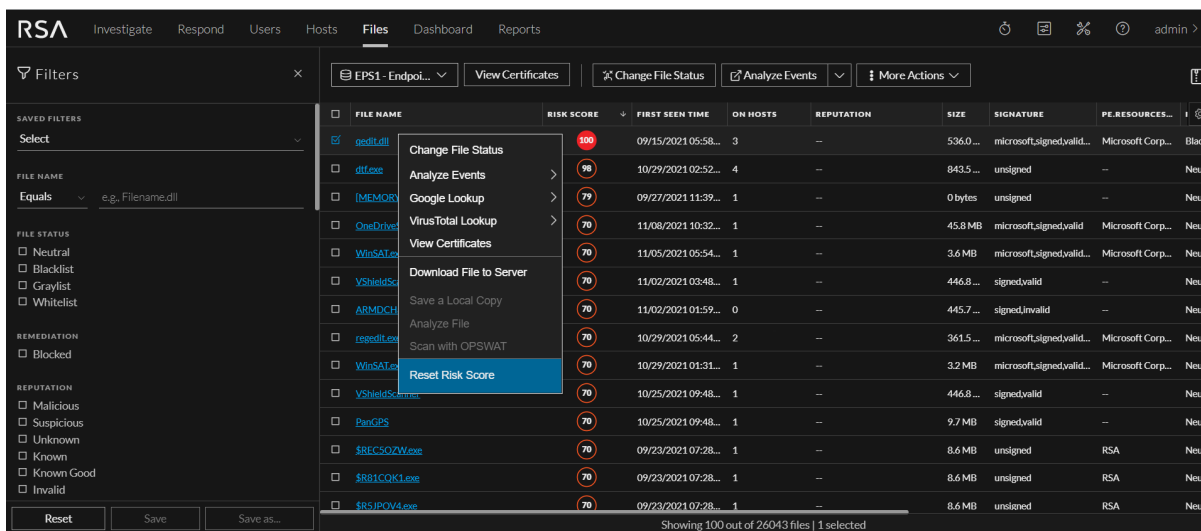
RSA Investigate Respond Users Hosts Files Dashboard Reports admin

Filters ×

SAVED FILTERS
Select

FILE NAME
Equals e.g. Filename.dll

FILE STATUS
☐ Neutral
☐ Blacklist
☐ Graylist
☐ Whitelist

REMEDIATION
☐ Blocked

REPUTATION
☐ Malicious
☐ Suspicious
☐ Unknown
☐ Known
☐ Known Good
☐ Invalid

Reset Save Save as...

EPS1 - Endpoi... View Certificates Change File Status Analyze Events More Actions

| | FILE NAME | RISK SCORE | FIRST SEEN TIME | ON HOSTS | REPUTATION | SIZE | SIGNATURE | PE.RESOURCES... | |
|---|---|---|---|---|---|---|---|---|---|
| ☑ | gedit.dll | 100 | 09/15/2021 05:58... | 3 | -- | 536.0... | microsoft,signed,valid... | Microsoft Corp... | Bla |
| ☐ | dtf.exe | 98 | 10/29/2021 02:52... | 4 | -- | 843.5... | unsigned | -- | Neu |
| ☐ | [MEMORY | 79 | 09/27/2021 11:39... | 1 | -- | 0 bytes | unsigned | -- | Neu |
| ☐ | OneDrive | 70 | 11/08/2021 10:32... | 1 | -- | 45.8 MB | microsoft,signed,valid | Microsoft Corp... | Neu |
| ☐ | WinSAT.e | 70 | 11/05/2021 05:54... | 1 | -- | 3.6 MB | microsoft,signed,valid... | Microsoft Corp... | Neu |
| ☐ | VShieldSc | 70 | 11/02/2021 03:48... | 1 | -- | 446.8... | signed,valid | -- | Neu |
| ☐ | ARMDCH | 70 | 11/02/2021 01:59... | 0 | -- | 445.7... | signed,invalid | -- | Neu |
| ☐ | regedit.ex | 70 | 10/29/2021 05:44... | 2 | -- | 361.5... | microsoft,signed,valid... | Microsoft Corp... | Neu |
| ☐ | WinSAT.e | 70 | 10/29/2021 01:31... | 1 | -- | 3.2 MB | microsoft,signed,valid... | Microsoft Corp... | Neu |
| ☐ | VShieldScanner | 70 | 10/25/2021 09:48... | 1 | -- | 446.8... | signed,valid | -- | Neu |
| ☐ | PanGPS | 70 | 10/25/2021 09:48... | 1 | -- | 9.7 MB | signed,valid | -- | Neu |
| ☐ | $REC5OZW.exe | 70 | 09/23/2021 07:28... | 1 | -- | 8.6 MB | unsigned | RSA | Neu |
| ☐ | $R81COK1.exe | 70 | 09/23/2021 07:28... | 1 | -- | 8.6 MB | unsigned | RSA | Neu |
| ☐ | $R5JPOV4.exe | 70 | 09/23/2021 07:28... | 1 | -- | 8.6 MB | unsigned | RSA | Neu |

Change File Status
Analyze Events
Google Lookup
VirusTotal Lookup
View Certificates
Download File to Server
Save a Local Copy
Analyze File
Scan with OPSWAT
Reset Risk Score

Showing 100 out of 26043 files | 1 selected